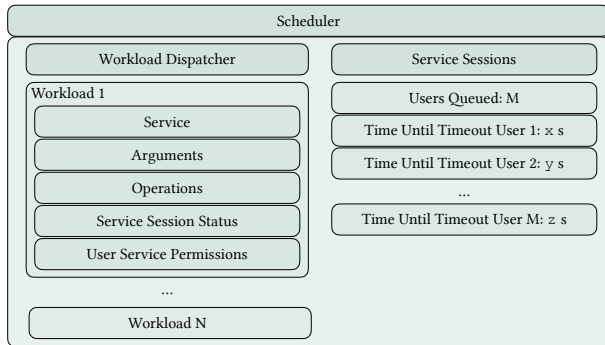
Scheduler

Workload Dispatcher

Workload 1

Service

Arguments

Operations

Service Session Status

User Service Permissions

...

Workload N

Service Sessions

Users Queued: M

Time Until Timeout User 1: x s

Time Until Timeout User 2: y s

...

Time Until Timeout User M: z s